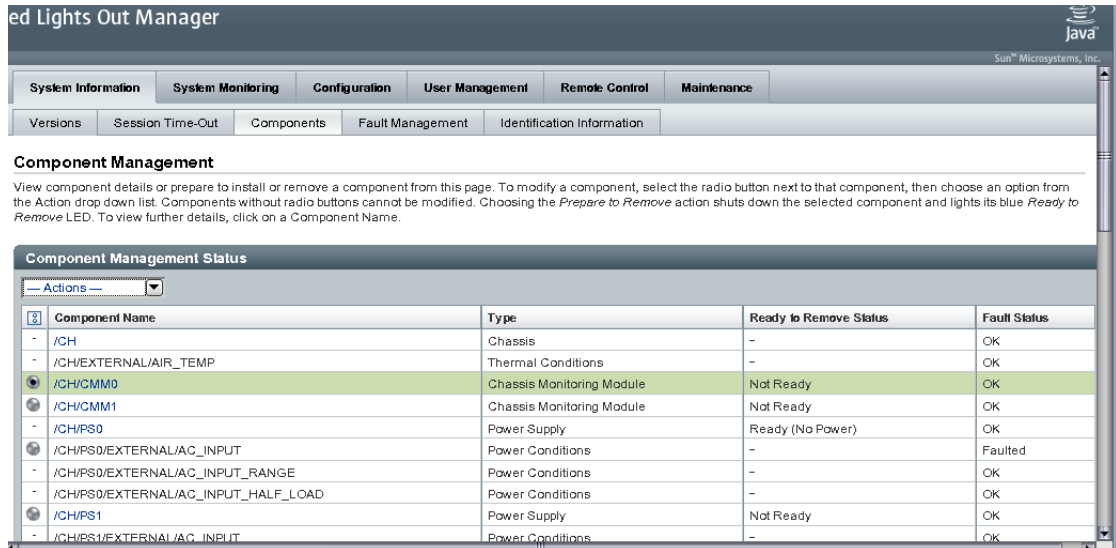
ed Lights Out Manager

Java

Sun™ Microsystems, Inc.

System Information | System Monitoring | Configuration | User Management | Remote Control | Maintenance

Versions | Session Time-Out | Components | Fault Management | Identification Information

Component Management

View component details or prepare to install or remove a component from this page. To modify a component, select the radio button next to that component, then choose an option from the Action drop down list. Components without radio buttons cannot be modified. Choosing the Prepare to Remove action shuts down the selected component and lights its blue Ready to Remove LED. To view further details, click on a Component Name.

Component Management Status

— Actions —

| | Component Name | Type | Ready to Remove Status | Fault Status |
|---|---|---|---|---|
| - | /CH | Chassis | - | OK |
| - | /CH/EXTERNAL/AIR_TEMP | Thermal Conditions | - | OK |
| | /CH/CMM0 | Chassis Monitoring Module | Not Ready | OK |
| | /CH/CMM1 | Chassis Monitoring Module | Not Ready | OK |
| - | /CH/PS0 | Power Supply | Ready (No Power) | OK |
| | /CH/PS0/EXTERNAL/AC_INPUT | Power Conditions | - | Faulted |
| - | /CH/PS0/EXTERNAL/AC_INPUT_RANGE | Power Conditions | - | OK |
| - | /CH/PS0/EXTERNAL/AC_INPUT_HALF_LOAD | Power Conditions | - | OK |
| | /CH/PS1 | Power Supply | Not Ready | OK |
| - | /CH/PS1/EXTERNAL/AC_INPUT | Power Conditions | - | OK |